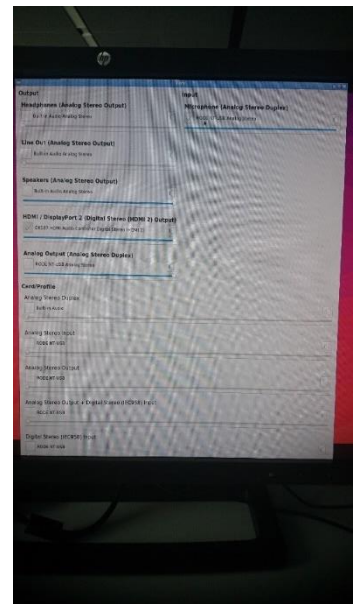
Output

Headphones (Analog Stereo Output)
Built-in Audio Analog Stereo

Line Out (Analog Stereo Output)
Built-in Audio Analog Stereo

Speakers (Analog Stereo Output)
Built-in Audio Analog Stereo

HDMI / DisplayPort 2 (Digital Stereo (HDMI 2) Output)
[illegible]

Analog Output (Analog Stereo Duplex)
RODE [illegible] Analog Stereo

Input

Microphone (Analog Stereo Duplex)
RODE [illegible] Analog Stereo

Card/Profile

Analog Stereo Duplex
Built-in Audio

Analog Stereo Input
RODE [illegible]

Analog Stereo Output
RODE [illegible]

Analog Stereo Output + Digital Stereo (IEC958) Input
RODE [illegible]

Digital Stereo (IEC958) Input
RODE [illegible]